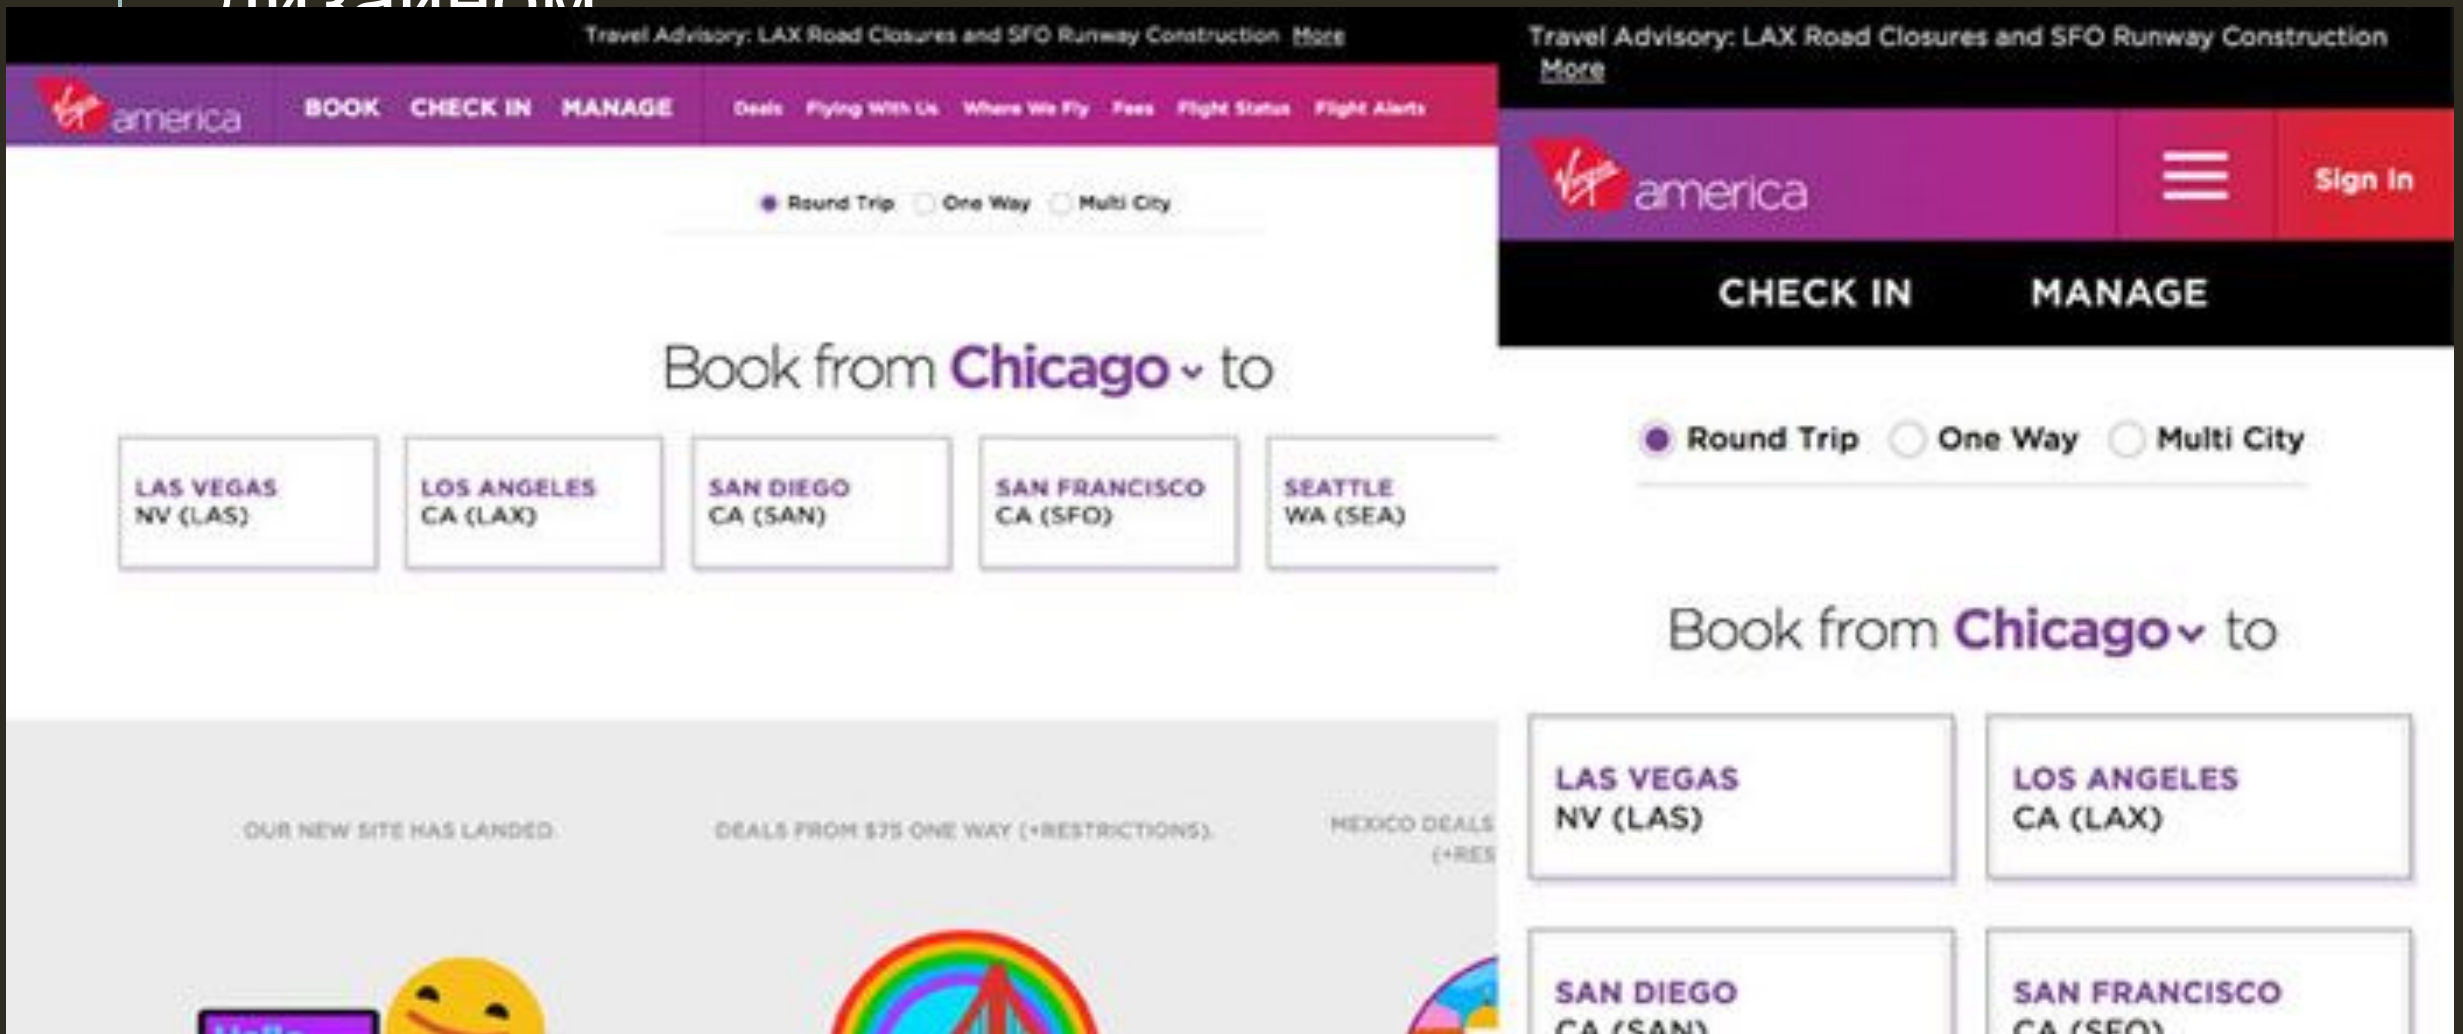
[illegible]

Travel Advisory: LAX Road Closures and SFO Runway Construction More

Virgin america BOOK CHECK IN MANAGE Deals Flying With Us Where We Fly Fees Flight Status Flight Alerts

Round Trip One Way Multi City

Book from Chicago to

LAS VEGAS NV (LAS)

LOS ANGELES CA (LAX)

SAN DIEGO CA (SAN)

SAN FRANCISCO CA (SFO)

SEATTLE WA (SEA)

OUR NEW SITE HAS LANDED

DEALS FROM $75 ONE WAY (+RESTRICTIONS).

MEXICO DEALS (+RES

Travel Advisory: LAX Road Closures and SFO Runway Construction More

Virgin america

Sign In

CHECK IN MANAGE

Round Trip One Way Multi City

Book from Chicago to

LAS VEGAS NV (LAS)

LOS ANGELES CA (LAX)

SAN DIEGO CA (SAN)

SAN FRANCISCO CA (SFO)